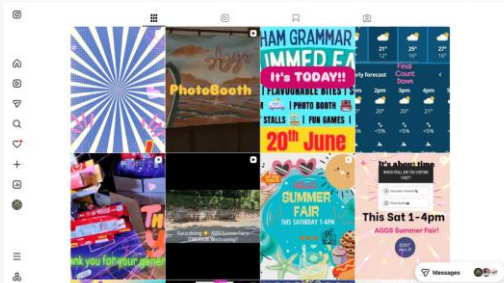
PhotoBooth

AAN GRAMMAR
SUMMER FA
It's TODAY!!
FLAVOURABLE BITES
PHOTO BOOTH
STALLS | FUN GAMES
20th June

21°
26°
27°
Hourly forecast
Final Count Down
<5%
<5%
<5%

nk you for your
Summer Fair
THIS SATURDAY 1-4PM
It's about time
This Sat 1-4pm
AGGS Summer Fair!

Messages